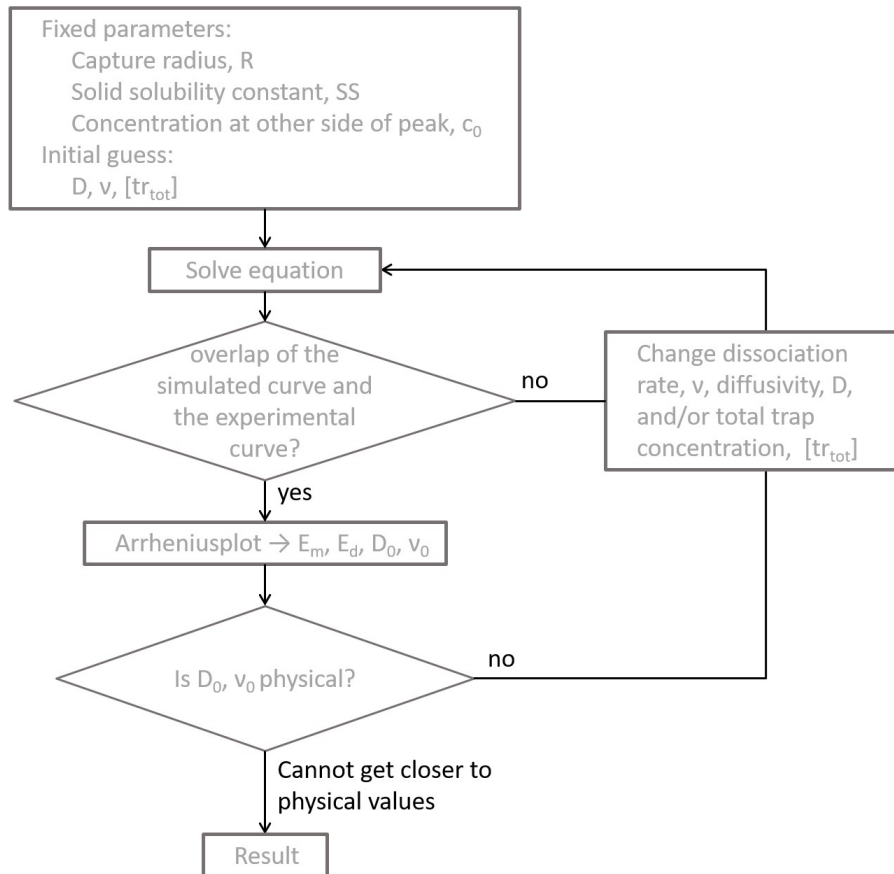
Fixed parameters:
Capture radius, R
Solid solubility constant, SS
Concentration at other side of peak, $c_0$
Initial guess:
D, ν, $[tr_{tot}]$

Solve equation

overlap of the simulated curve and the experimental curve?

no

Change dissociation rate, ν, diffusivity, D, and/or total trap concentration, $[tr_{tot}]$

yes

Arrheniusplot → $E_m$, $E_d$, $D_0$, $\nu_0$

Is $D_0$, $\nu_0$ physical?

no

Cannot get closer to physical values

Result